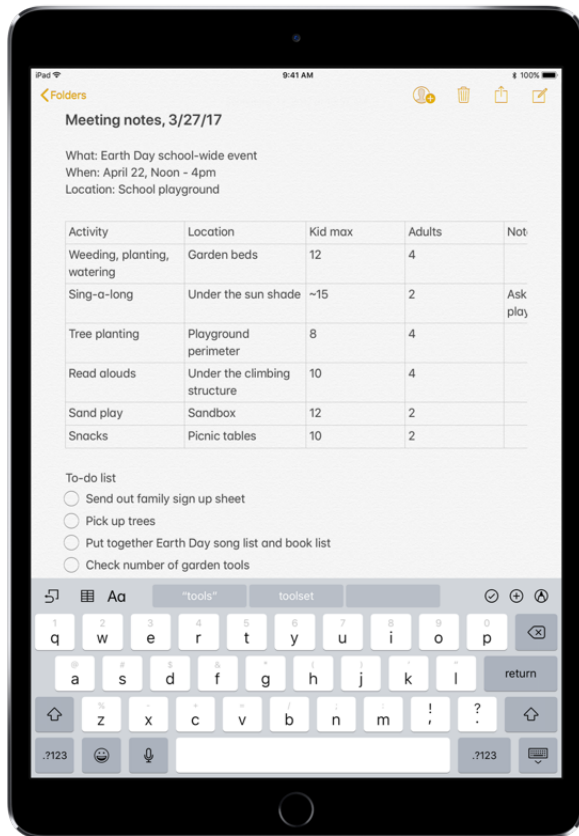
iPad 9:41 AM 100%

Folders

Meeting notes, 3/27/17

What: Earth Day school-wide event
When: April 22, Noon - 4pm
Location: School playground

| Activity | Location | Kid max | Adults | Not |
|---|---|---|---|---|
| Weeding, planting, watering | Garden beds | 12 | 4 | |
| Sing-a-long | Under the sun shade | ~15 | 2 | Ask play |
| Tree planting | Playground perimeter | 8 | 4 | |
| Read alouds | Under the climbing structure | 10 | 4 | |
| Sand play | Sandbox | 12 | 2 | |
| Snacks | Picnic tables | 10 | 2 | |

To-do list
Send out family sign up sheet
Pick up trees
Put together Earth Day song list and book list
Check number of garden tools

Aa "tools" toolset

1 q 2 w 3 e 4 r 5 t 6 y 7 u 8 i 9 o 0 p
@ a # s $ d & f * g ( h ) k ' l return
% z - x + c = v / b ; n : m ! , ? .
.?123 .?123